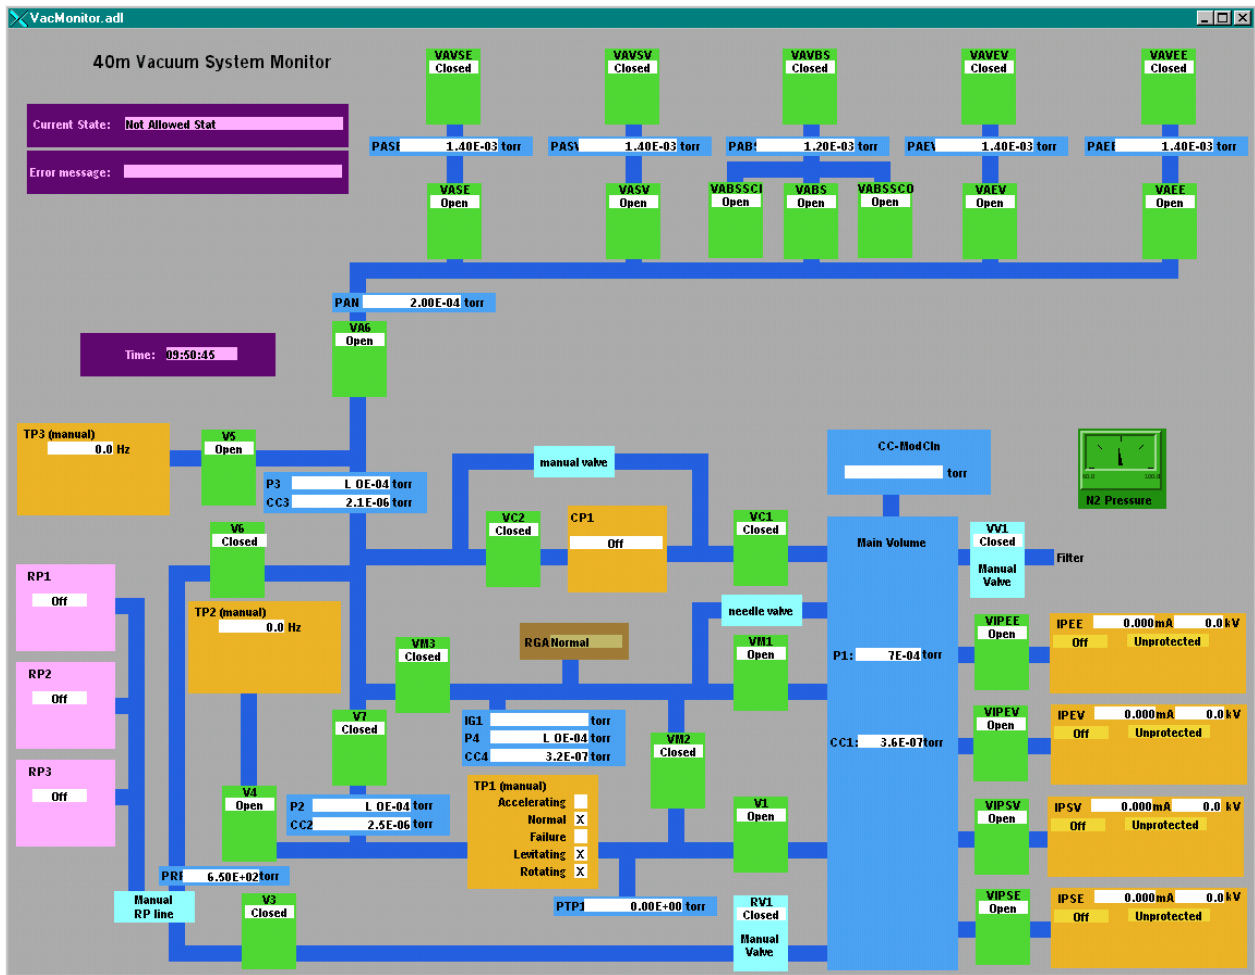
VacMonitor.adl

40m Vacuum System Monitor

Current State: Not Allowed Stat

Error message:

VAVSE Closed
VAVSV Closed
VAVBS Closed
VAVEV Closed
VAVEE Closed

PASE 1.40E-03 torr
PASV 1.40E-03 torr
PABS 1.20E-03 torr
PAEV 1.40E-03 torr
PAEE 1.40E-03 torr

VASE Open
VASV Open
VABSSCI Open
VABS Open
VABSSCO Open
VAEV Open
VAEE Open

PAN 2.00E-04 torr

VA6 Open

Time: 09:50:45

TP3 (manual) 0.0 Hz

V5 Open

P3 L 0E-04 torr
CC3 2.1E-06 torr

manual valve

CC-ModCln
torr

N2 Pressure

V6 Closed

VC2 Closed

CP1 Off

VC1 Closed

Main Volume

VV1 Closed
Manual Valve

Filter

RP1 Off

TP2 (manual) 0.0 Hz

needle valve

RGA Normal

VM3 Closed

VM1 Open

P1: 7E-04 torr

VIPEE Open

IPEE 0.000 mA 0.0 kV
Off Unprotected

RP2 Off

V7 Closed

IG1 torr
P4 L 0E-04 torr
CC4 3.2E-07 torr

VM2 Closed

CC1: 3.6E-07 torr

VIPEV Open

IPEV 0.000 mA 0.0 kV
Off Unprotected

RP3 Off

V4 Open

P2 L 0E-04 torr
CC2 2.5E-06 torr

TP1 (manual)
Accelerating
Normal X
Failure
Levitating X
Rotating X

V1 Open

VIPSV Open

IPSV 0.000 mA 0.0 kV
Off Unprotected

PRP 6.50E+02 torr

Manual RP line

V3 Closed

PTP1 0.00E+00 torr

RV1 Closed
Manual Valve

VIPSE Open

IPSE 0.000 mA 0.0 kV
Off Unprotected